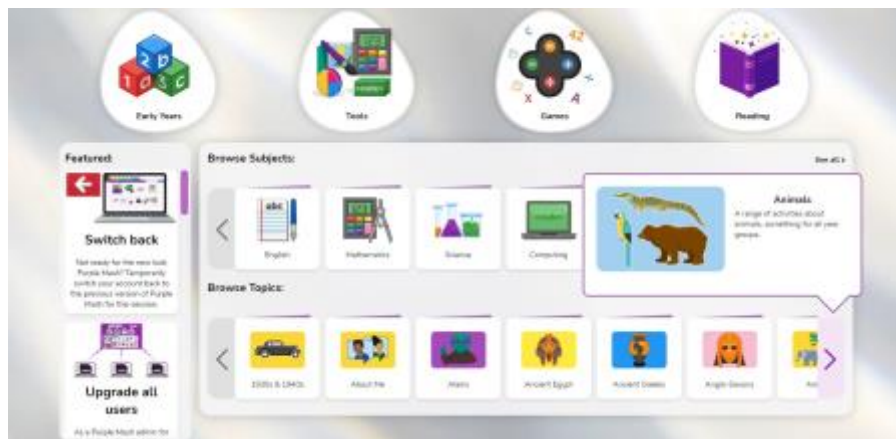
Early Years

Tools

Games

Reading

Featured

Switch back

Not ready for the new look Purple Mash? Temporarily switch your account back to the previous version of Purple Mash for this session.

Upgrade all users

As a Purple Mash admin for

Browse Subjects:

See all >

English

Mathematics

Science

Computing

Animals

A range of activities about animals, something for all year groups.

Browse Topics:

1930s & 1940s

About Me

Aliens

Ancient Egypt

Ancient Greeks

Anglo Saxons

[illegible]